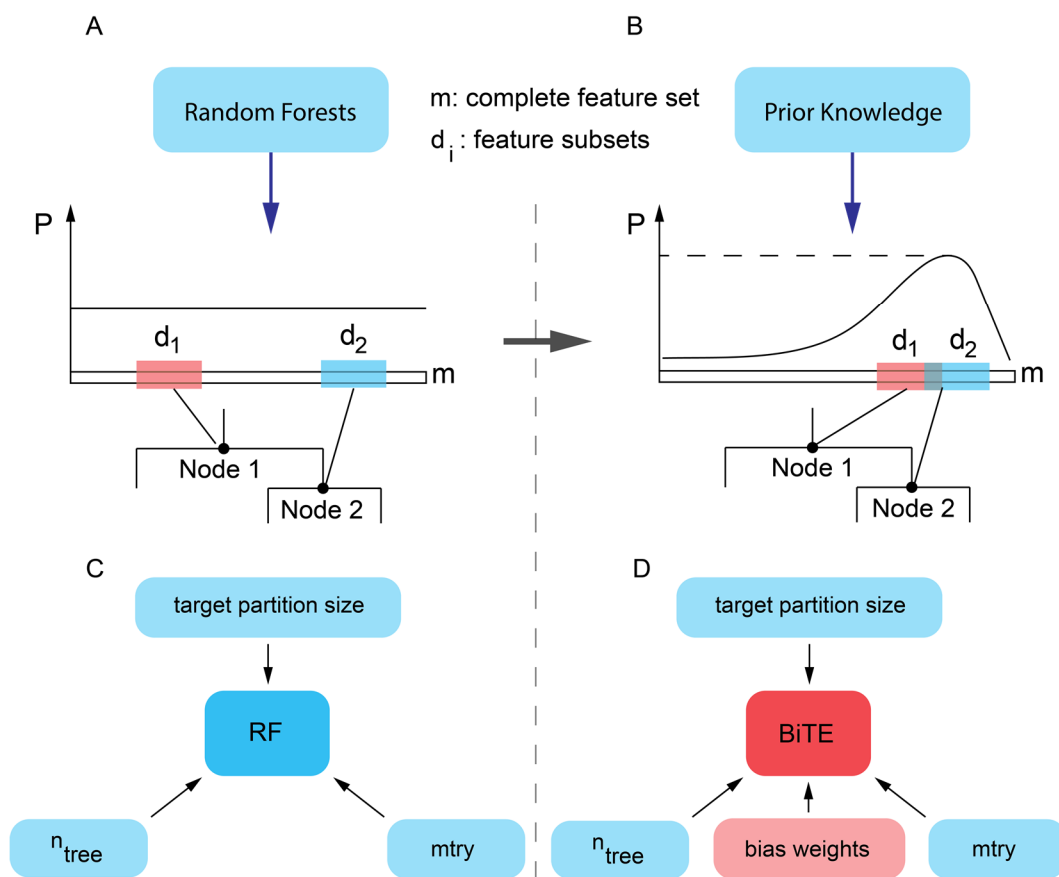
A

Random Forests

m: complete feature set

$d_i$ : feature subsets

B

Prior Knowledge

P

$d_1$

$d_2$

m

Node 1

Node 2

P

$d_1$

$d_2$

m

Node 1

Node 2

C

target partition size

RF

$n_{tree}$

mtry

D

target partition size

BiTE

$n_{tree}$

bias weights

mtry